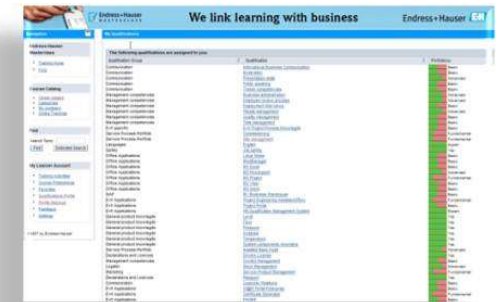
Endress+Hauser

We link learning with business

Endress+Hauser

My Qualifications

The following qualifications are assigned to you:

Qualification Group

Qualification

Proficiency

My Learner Account

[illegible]